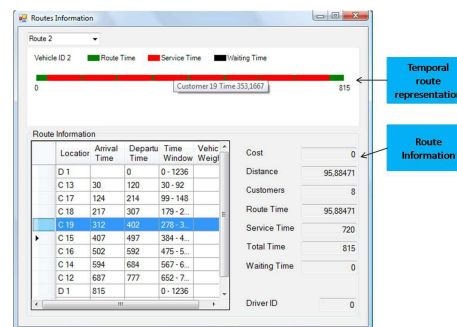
Routes Information

Route 2

Vehicle ID 2 Route Time Service Time Waiting Time

0

Customer 19 Time 353,1667

815

Temporal route representation

Route Information

| | Location | Arrival Time | Departu Time | Time Window | Vehic Weigh |
|---|---|---|---|---|---|
| | D 1 | | 0 | 0 - 1236 | |
| | C 13 | 30 | 120 | 30 - 92 | |
| | C 17 | 124 | 214 | 99 - 148 | |
| | C 18 | 217 | 307 | 179 - 2... | |
| | C 19 | 312 | 402 | 278 - 3... | |
| ▶ | C 15 | 407 | 497 | 384 - 4... | |
| | C 16 | 502 | 592 | 475 - 5... | |
| | C 14 | 594 | 684 | 567 - 6... | |
| | C 12 | 687 | 777 | 652 - 7... | |
| | D 1 | 815 | | 0 - 1236 | |

Cost 0

Distance 95,88471

Customers 8

Route Time 95,88471

Service Time 720

Total Time 815

Waiting Time 0

Driver ID 0

Route Information